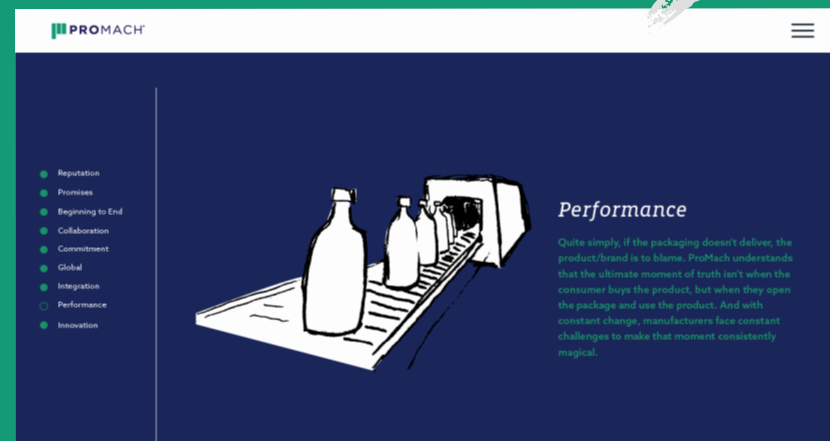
PROMACH

Reputation
Promises
Beginning to End
Collaboration
Commitment
Global
Integration
Performance
Innovation

Performance

Quite simply, if the packaging doesn't deliver, the product/brand is to blame. ProMach understands that the ultimate moment of truth isn't when the consumer buys the product, but when they open the package and use the product. And with constant change, manufacturers face constant challenges to make that moment consistently magical.